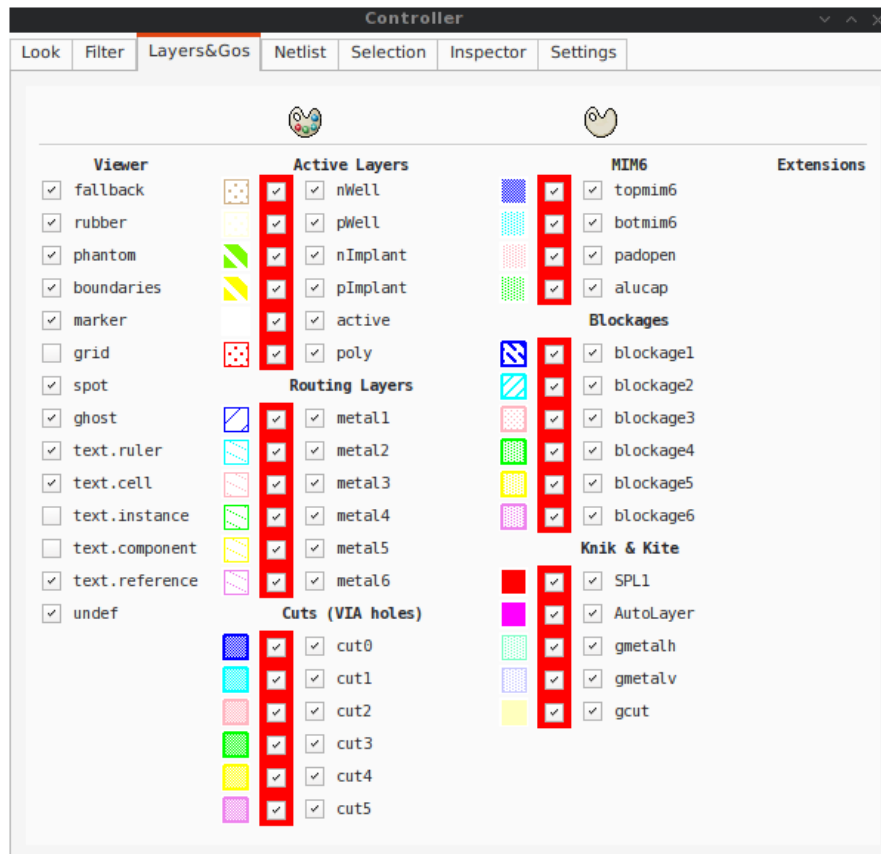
Controller

Look | Filter | Layers&Gos | Netlist | Selection | Inspector | Settings

Viewer
fallback
rubber
phantom
boundaries
marker
grid
spot
ghost
text.ruler
text.cell
text.instance
text.component
text.reference
undef

Active Layers
nWell
pWell
nImplant
pImplant
active
poly

Routing Layers
metal1
metal2
metal3
metal4
metal5
metal6

Cuts (VIA holes)
cut0
cut1
cut2
cut3
cut4
cut5

MIM6
topmim6
botmim6
padopen
alucap

Blockages
blockage1
blockage2
blockage3
blockage4
blockage5
blockage6

Knik & Kite
SPL1
AutoLayer
gmetalh
gmetalv
gcut

Extensions